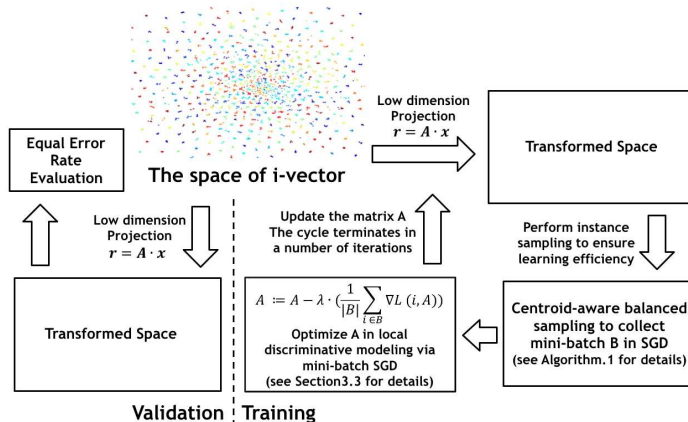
Equal Error Rate Evaluation

The space of i-vector

Low dimension Projection
$r = A \cdot x$

Transformed Space

Low dimension Projection
$r = A \cdot x$

Update the matrix A
The cycle terminates in a number of iterations

Perform instance sampling to ensure learning efficiency

Transformed Space

$A := A - \lambda \cdot (\frac{1}{|B|} \sum_{i \in B} \nabla L\ (i, A))$
Optimize A in local discriminative modeling via mini-batch SGD
(see Section3.3 for details)

Centroid-aware balanced sampling to collect mini-batch B in SGD
(see Algorithm.1 for details)

Validation Training